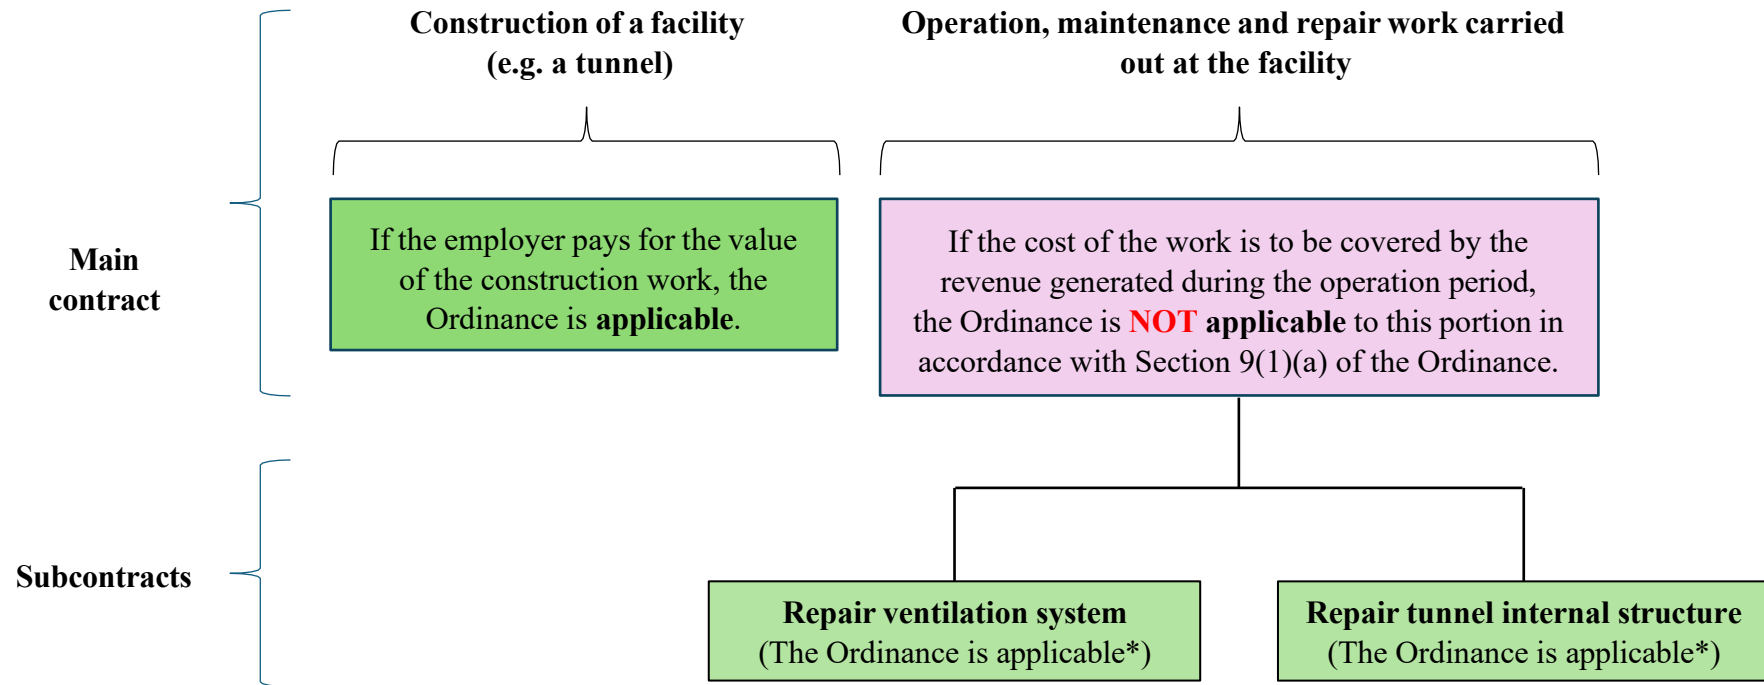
Construction of a facility (e.g. a tunnel)

Operation, maintenance and repair work carried out at the facility

Main contract

If the employer pays for the value of the construction work, the Ordinance is applicable.

If the cost of the work is to be covered by the revenue generated during the operation period, the Ordinance is NOT applicable to this portion in accordance with Section 9(1)(a) of the Ordinance.

Subcontracts

Repair ventilation system
(The Ordinance is applicable*)

Repair tunnel internal structure
(The Ordinance is applicable*)